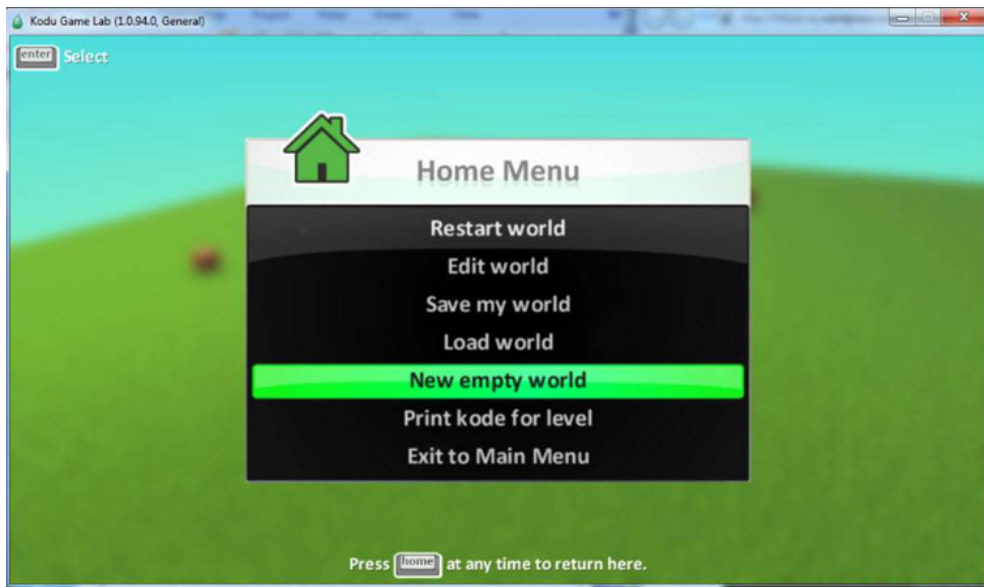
Kodu Game Lab (1.0.94.0, General)

enter Select

Home Menu

Restart world

Edit world

Save my world

Load world

New empty world

Print kode for level

Exit to Main Menu

Press home at any time to return here.